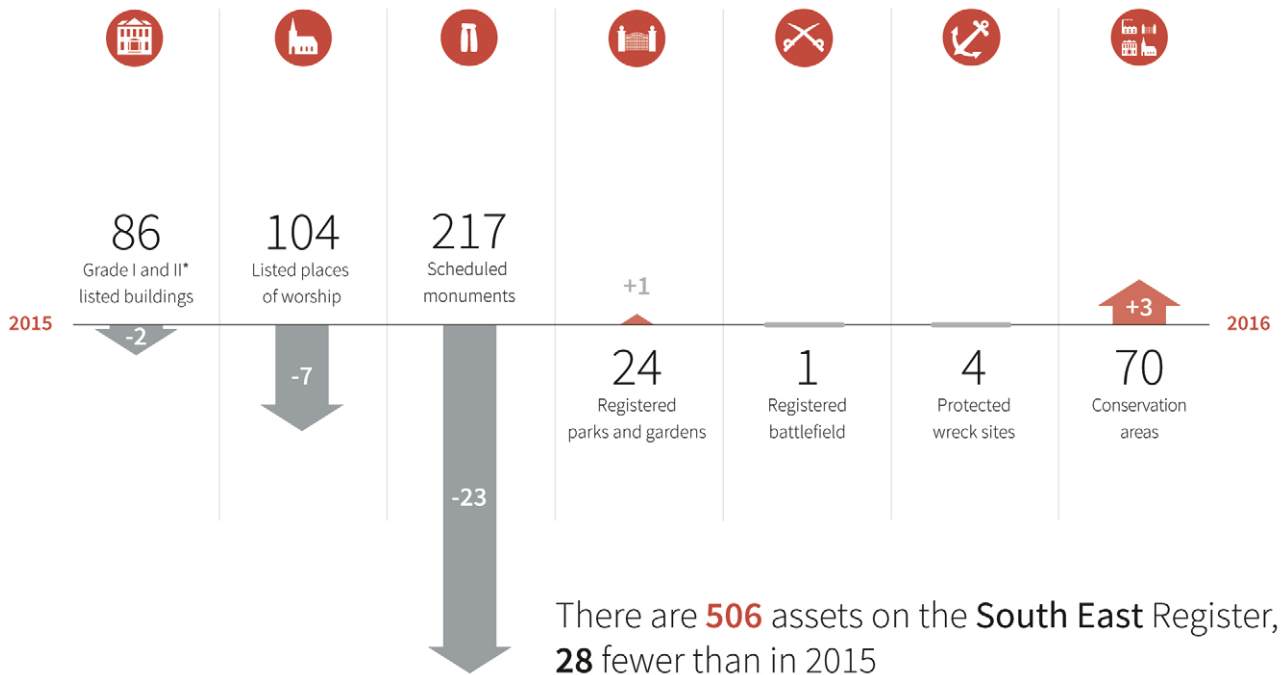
86
Grade I and II* listed buildings

104
Listed places of worship

217
Scheduled monuments

+1

+3

2015

-2

-7

2016

24
Registered parks and gardens

1
Registered battlefield

4
Protected wreck sites

70
Conservation areas

-23

There are **506** assets on the **South East** Register, **28** fewer than in 2015